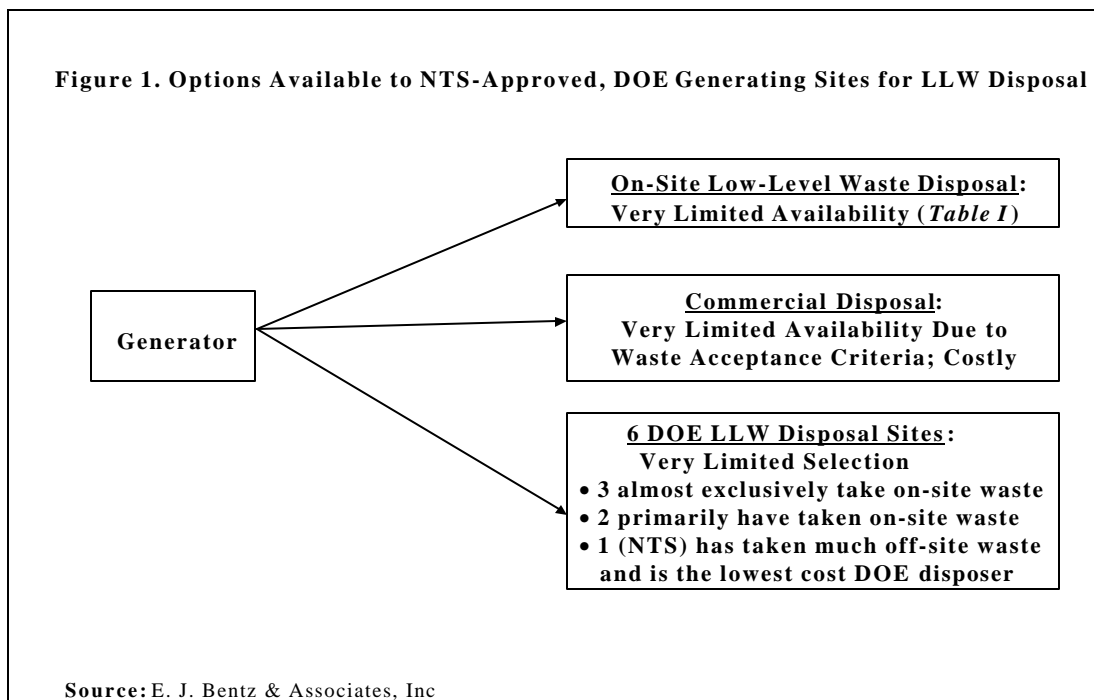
Figure 1. Options Available to NTS-Approved, DOE Generating Sites for LLW Disposal

Generator

On-Site Low-Level Waste Disposal: Very Limited Availability (*Table I*)

Commercial Disposal: Very Limited Availability Due to Waste Acceptance Criteria; Costly

6 DOE LLW Disposal Sites: Very Limited Selection
• 3 almost exclusively take on-site waste
• 2 primarily have taken on-site waste
• 1 (NTS) has taken much off-site waste and is the lowest cost DOE disposer

Source: E. J. Bentz & Associates, Inc